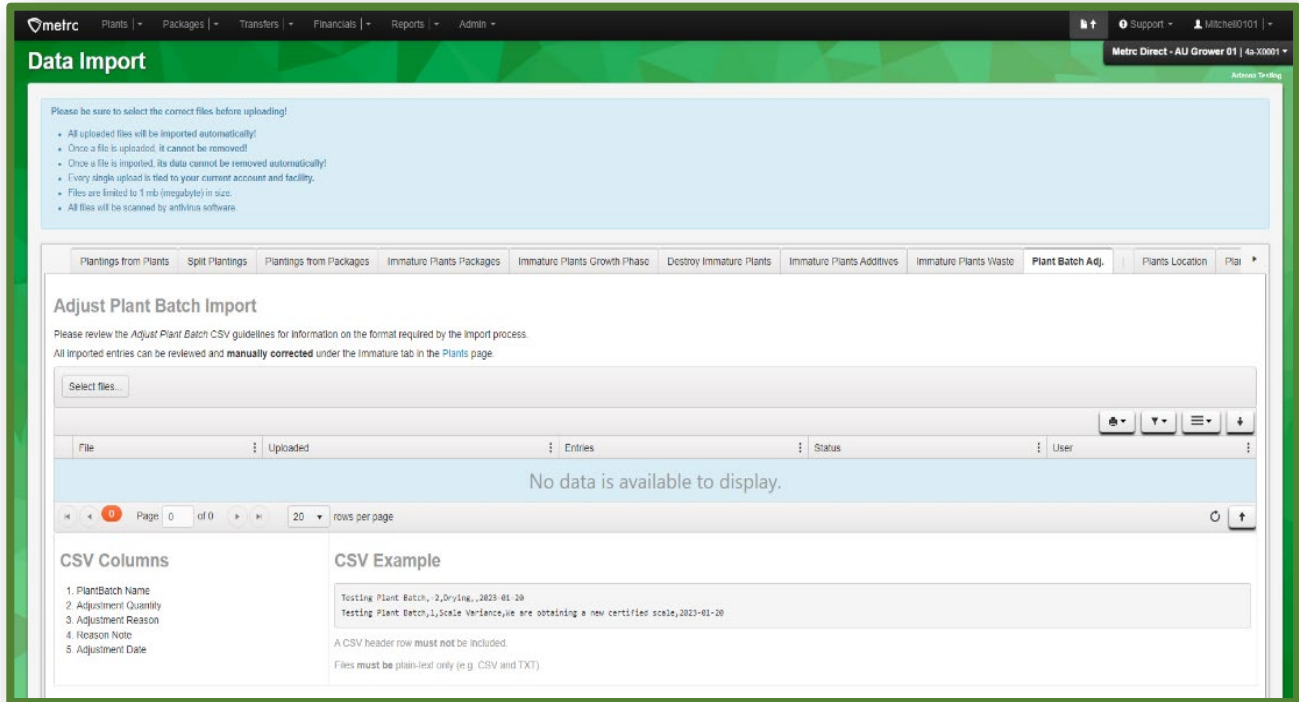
metrc Plants Packages Transfers Financials Reports Admin

Support Mitchell0101

Data Import

Metrc Direct - AU Grower 01 | 4a-X0001

Arizona Testing

Please be sure to select the correct files before uploading!

- All uploaded files will be imported automatically!
- Once a file is uploaded, it cannot be removed!
- Once a file is imported, its data cannot be removed automatically!
- Every single upload is tied to your current account and facility.
- Files are limited to 1 mb (megabyte) in size.
- All files will be scanned by antivirus software.

Plantings from Plants | Split Plantings | Plantings from Packages | Immature Plants Packages | Immature Plants Growth Phase | Destroy Immature Plants | Immature Plants Additives | Immature Plants Waste | Plant Batch Adj. | Plants Location | Plai

Adjust Plant Batch Import

Please review the Adjust Plant Batch CSV guidelines for information on the format required by the import process.

All imported entries can be reviewed and manually corrected under the Immature tab in the Plants page.

Select files...

| File | Uploaded | Entries | Status | User |
|---|---|---|---|---|

No data is available to display.

0 Page 0 of 0 20 rows per page

CSV Columns

1. PlantBatch Name
2. Adjustment Quantity
3. Adjustment Reason
4. Reason Note
5. Adjustment Date

CSV Example

Testing Plant Batch,-2,Drying,,2023-01-20
Testing Plant Batch,1,Scale Variance,We are obtaining a new certified scale,2023-01-20

A CSV header row must not be included.

Files must be plain-text only (e.g. CSV and TXT)